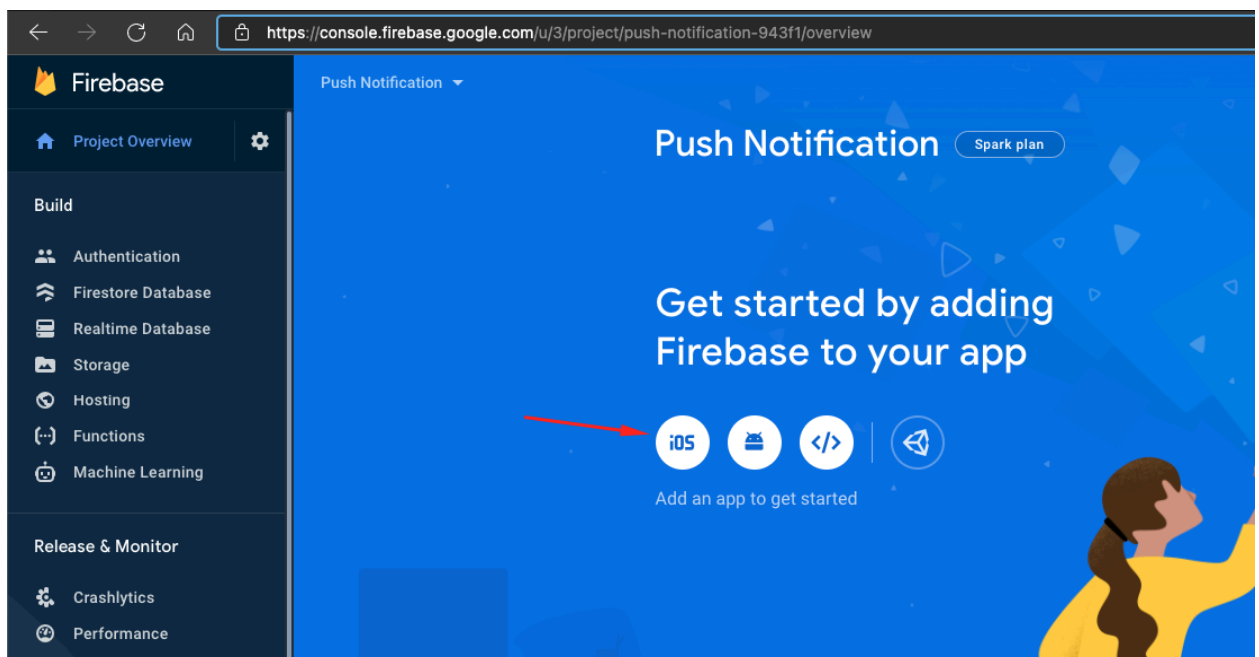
https://console.firebase.google.com/u/3/project/push-notification-943f1/overview

Firebase

Project Overview

Build

Authentication
Firestore Database
Realtime Database
Storage
Hosting
Functions
Machine Learning

Release & Monitor

Crashlytics
Performance

Push Notification

Push Notification Spark plan

Get started by adding Firebase to your app

iOS </>

Add an app to get started